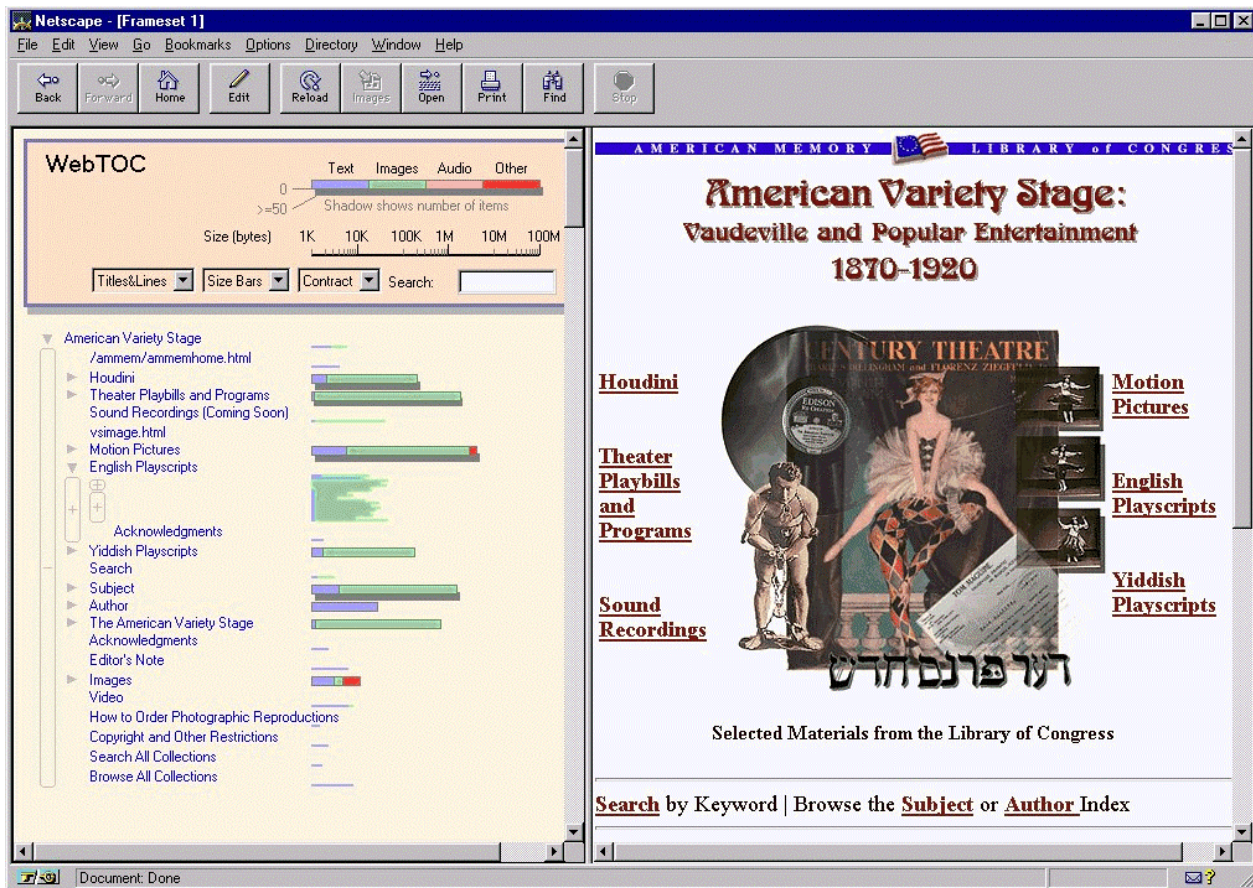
Netscape - [Frameset 1]

File Edit View Go Bookmarks Options Directory Window Help

Back Forward Home Edit Reload Images Open Print Find Stop

WebTOC

Text Images Audio Other

0

>=50

Shadow shows number of items

Size (bytes) 1K 10K 100K 1M 10M 100M

Titles&Lines Size Bars Contract Search:

American Variety Stage
/ammem/ammemhome.html
Houdini
Theater Playbills and Programs
Sound Recordings (Coming Soon)
vsimage.html
Motion Pictures
English Playscripts
Acknowledgments
Yiddish Playscripts
Search
Subject
Author
The American Variety Stage
Acknowledgments
Editor's Note
Images
Video
How to Order Photographic Reproductions
Copyright and Other Restrictions
Search All Collections
Browse All Collections

AMERICAN MEMORY LIBRARY of CONGRES

American Variety Stage:
Vaudeville and Popular Entertainment
1870-1920

Houdini

Theater Playbills and Programs

Sound Recordings

Motion Pictures

English Playscripts

Yiddish Playscripts

CENTURY THEATRE

EDISON

דער פּרנסה חדש

Selected Materials from the Library of Congress

Search by Keyword | Browse the Subject or Author Index

Document: Done